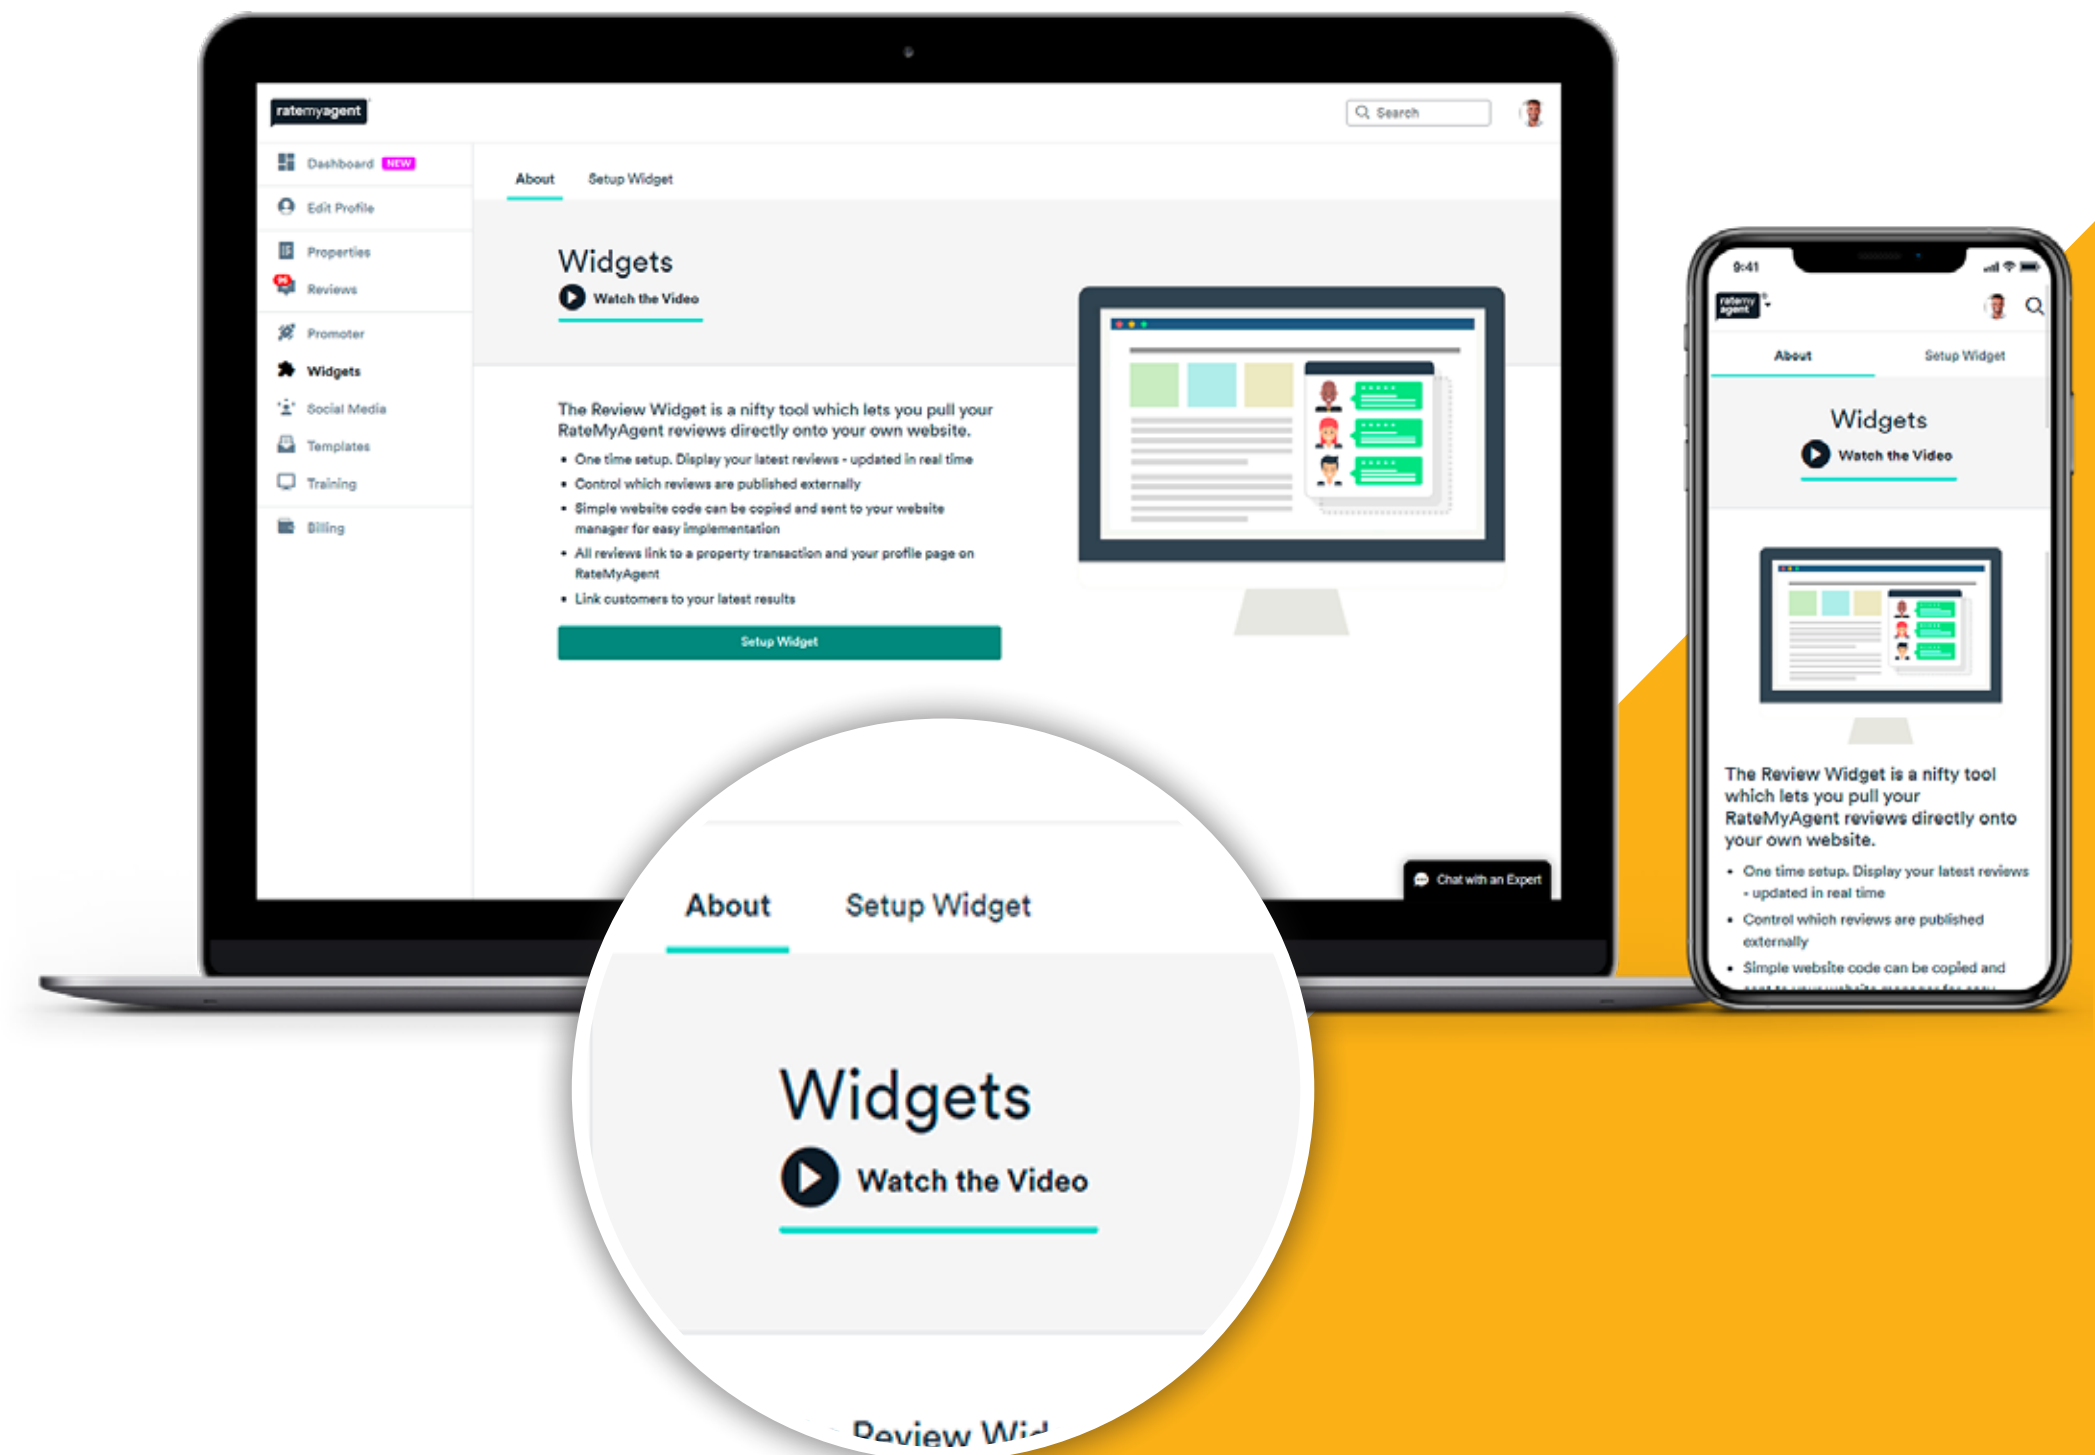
ratemyagent

Search

Dashboard NEW
Edit Profile
Properties
Reviews
Promoter
Widgets
Social Media
Templates
Training
Billing

About Setup Widget

Widgets
Watch the Video

The Review Widget is a nifty tool which lets you pull your RateMyAgent reviews directly onto your own website.

• One time setup. Display your latest reviews - updated in real time
• Control which reviews are published externally
• Simple website code can be copied and sent to your website manager for easy implementation
• All reviews link to a property transaction and your profile page on RateMyAgent
• Link customers to your latest results

Setup Widget

Chat with an Expert

About Setup Widget

Widgets
Watch the Video

Review Wi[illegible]

9:41

ratemy agent

About Setup Widget

Widgets
Watch the Video

The Review Widget is a nifty tool which lets you pull your RateMyAgent reviews directly onto your own website.

• One time setup. Display your latest reviews - updated in real time
• Control which reviews are published externally
• Simple website code can be copied and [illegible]